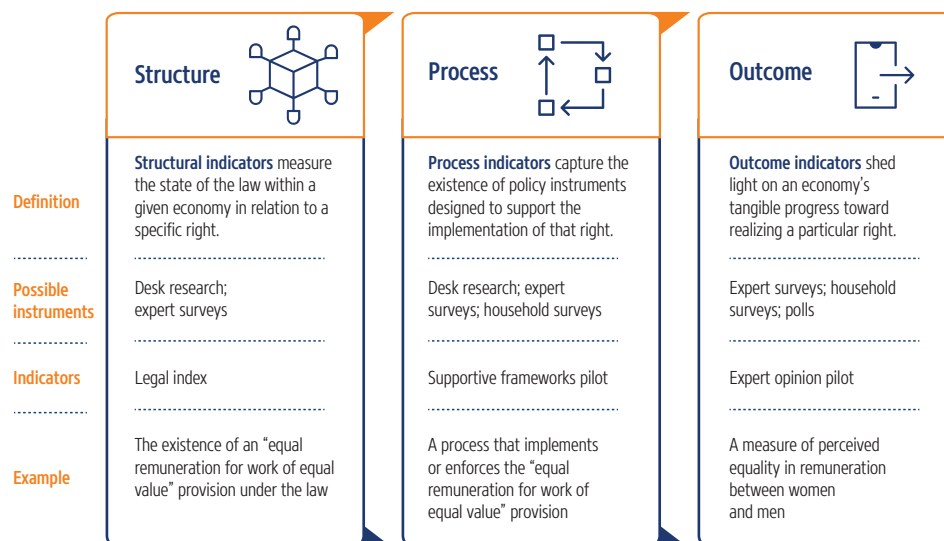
Structure

Process

Outcome

Definition

Structural indicators measure the state of the law within a given economy in relation to a specific right.

Process indicators capture the existence of policy instruments designed to support the implementation of that right.

Outcome indicators shed light on an economy's tangible progress toward realizing a particular right.

Possible instruments

Desk research; expert surveys

Desk research; expert surveys; household surveys

Expert surveys; household surveys; polls

Indicators

Legal index

Supportive frameworks pilot

Expert opinion pilot

Example

The existence of an "equal remuneration for work of equal value" provision under the law

A process that implements or enforces the "equal remuneration for work of equal value" provision

A measure of perceived equality in remuneration between women and men